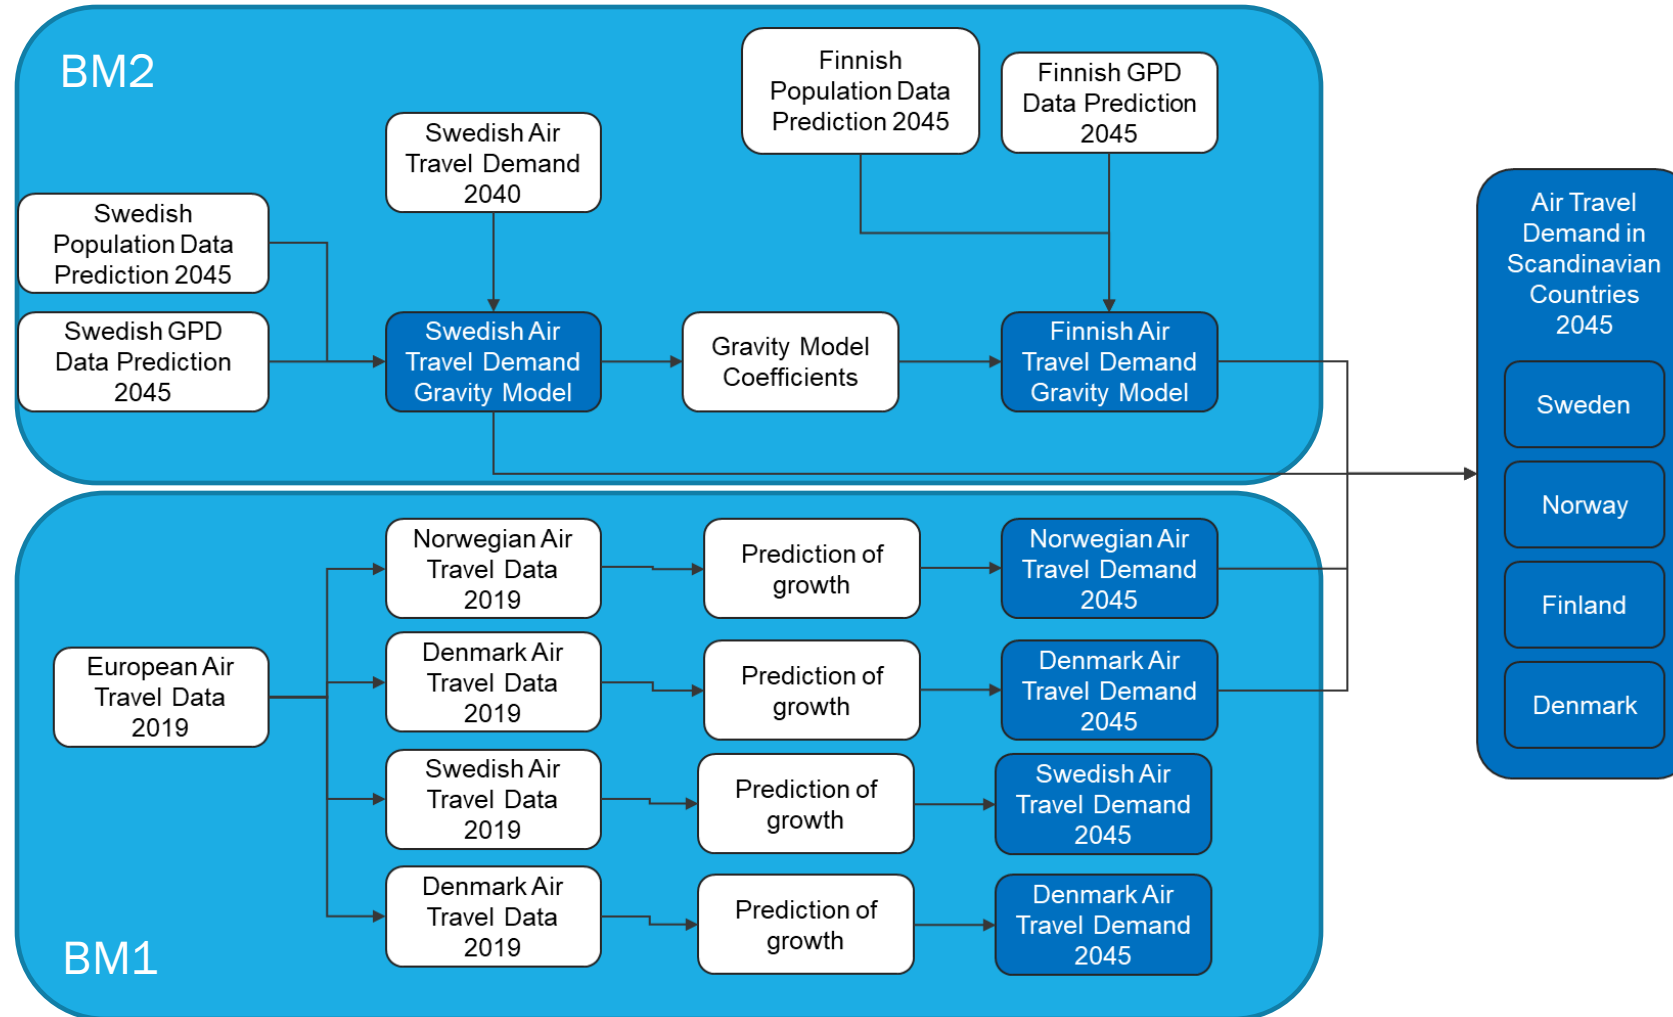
BM2

Finnish Population Data Prediction 2045

Finnish GPD Data Prediction 2045

Swedish Air Travel Demand 2040

Swedish Population Data Prediction 2045

Swedish GPD Data Prediction 2045

Swedish Air Travel Demand Gravity Model

Gravity Model Coefficients

Finnish Air Travel Demand Gravity Model

Air Travel Demand in Scandinavian Countries 2045

Sweden

Norway

Finland

Denmark

Norwegian Air Travel Data 2019

Prediction of growth

Norwegian Air Travel Demand 2045

European Air Travel Data 2019

Denmark Air Travel Data 2019

Prediction of growth

Denmark Air Travel Demand 2045

Swedish Air Travel Data 2019

Prediction of growth

Swedish Air Travel Demand 2045

Denmark Air Travel Data 2019

Prediction of growth

Denmark Air Travel Demand 2045

BM1